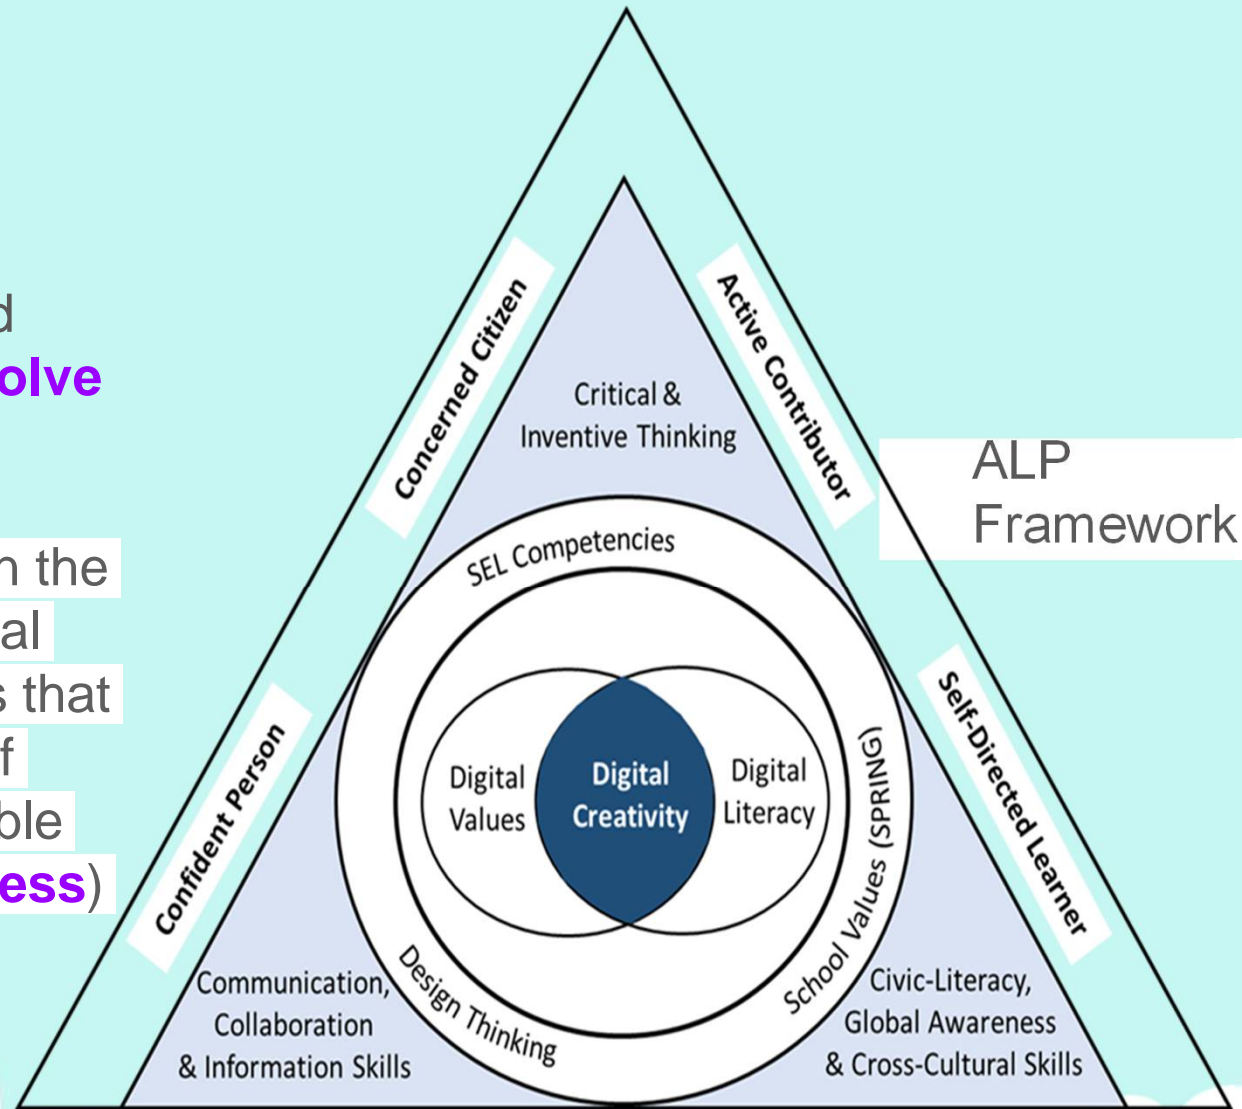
d
olve

n the
al
s that
f
ble
ess)

ALP Framework

Concerned Citizen

Active Contributor

Critical & Inventive Thinking

SEL Competencies

Digital Values

Digital Creativity

Digital Literacy

School Values (SPRING)

Design Thinking

Confident Person

Self-Directed Learner

Communication, Collaboration & Information Skills

Civic-Literacy, Global Awareness & Cross-Cultural Skills